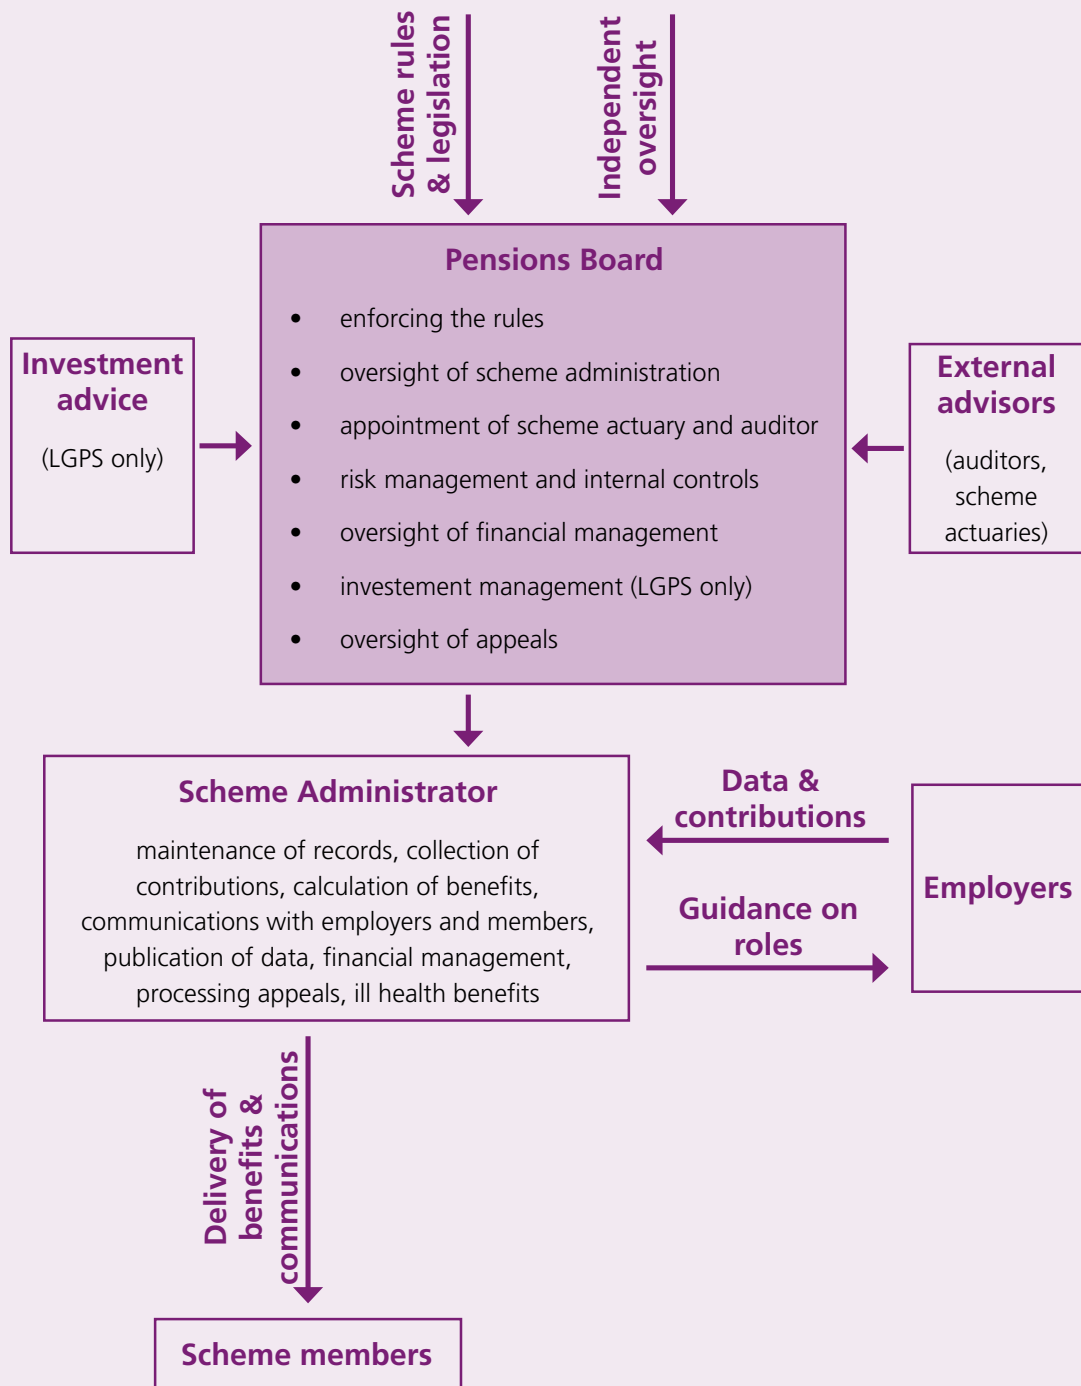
Scheme rules & legislation

Independent oversight

Pensions Board

- enforcing the rules
- oversight of scheme administration
- appointment of scheme actuary and auditor
- risk management and internal controls
- oversight of financial management
- investement management (LGPS only)
- oversight of appeals

Investment advice

(LGPS only)

External advisors

(auditors, scheme actuaries)

Scheme Administrator

maintenance of records, collection of contributions, calculation of benefits, communications with employers and members, publication of data, financial management, processing appeals, ill health benefits

Data & contributions

Guidance on roles

Employers

Delivery of benefits & communications

Scheme members